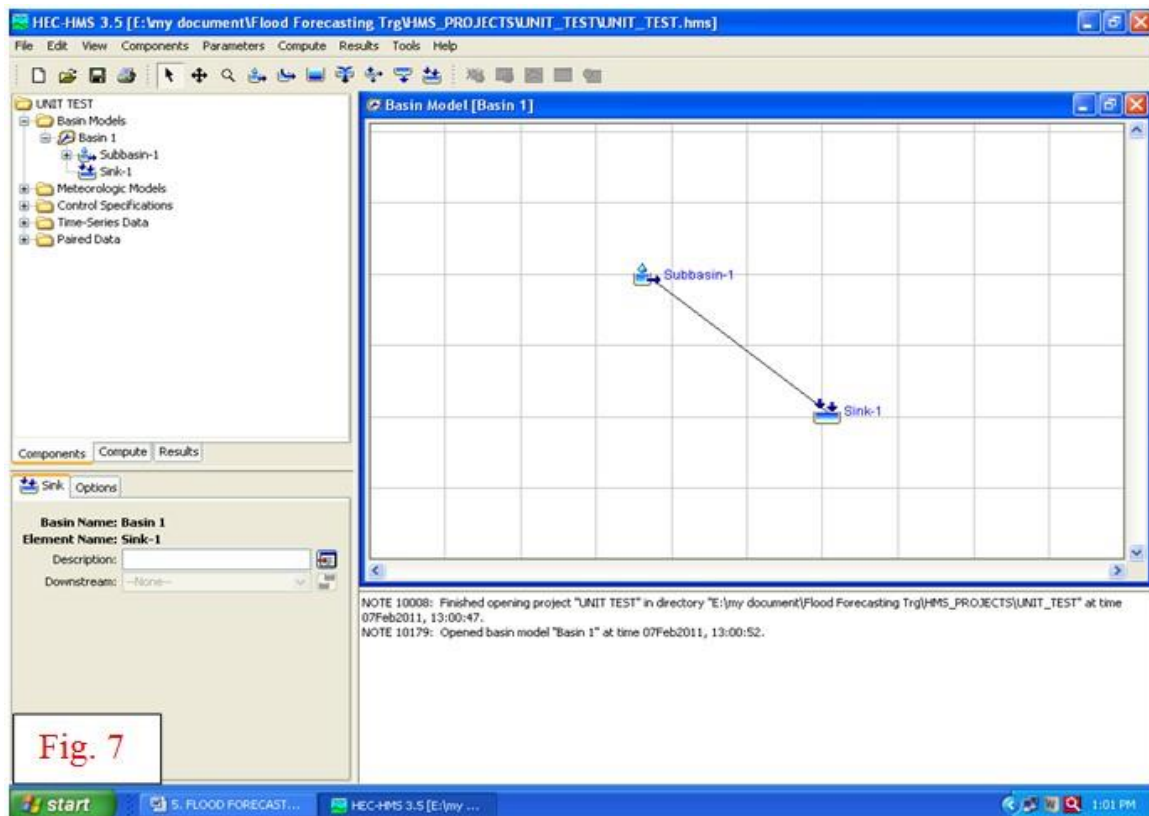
HEC-HMS 3.5 [E:\my document\Flood Forecasting Trg\HMS_PROJECTS\UNIT_TEST\UNIT_TEST.hms]

File Edit View Components Parameters Compute Results Tools Help

UNIT TEST
Basin Models
Basin 1
Subbasin-1
Sink-1
Meteorologic Models
Control Specifications
Time-Series Data
Paired Data

Components Compute Results

Sink Options

Basin Name: Basin 1
Element Name: Sink-1
Description:
Downstream: --None--

Basin Model [Basin 1]

Subbasin-1

Sink-1

NOTE 10008: Finished opening project "UNIT TEST" in directory "E:\my document\Flood Forecasting Trg\HMS_PROJECTS\UNIT_TEST" at time 07Feb2011, 13:00:47.
NOTE 10179: Opened basin model "Basin 1" at time 07Feb2011, 13:00:52.

Fig. 7

start 5. FLOOD FORECAST... HEC-HMS 3.5 [E:\my ... 1:01 PM